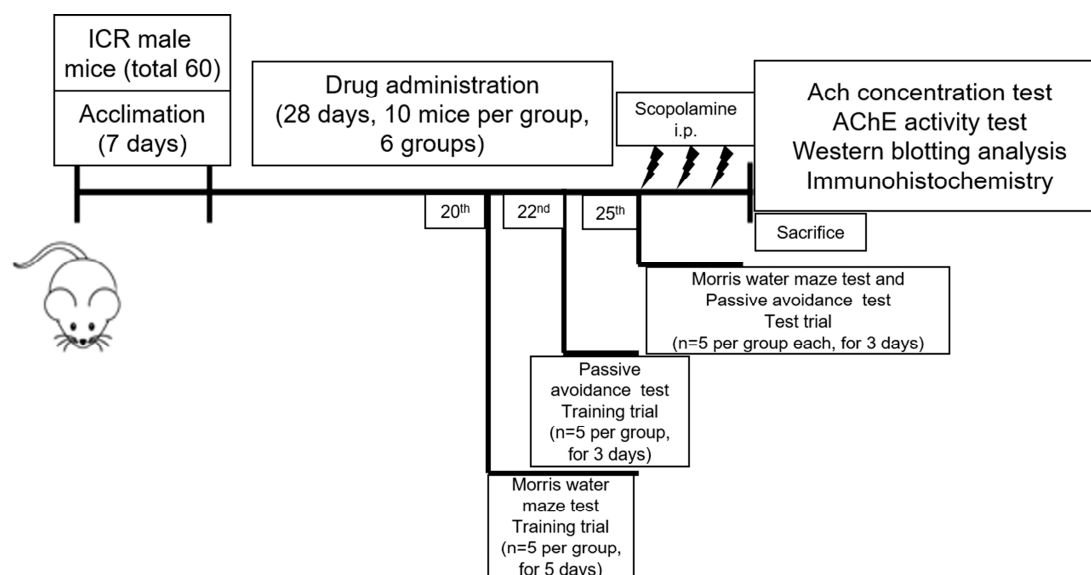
ICR male mice (total 60)

Acclimation (7 days)

Drug administration (28 days, 10 mice per group, 6 groups)

Scopolamine i.p.

Ach concentration test
AChE activity test
Western blotting analysis
Immunohistochemistry

20$^{th}$

22$^{nd}$

25$^{th}$

Sacrifice

Morris water maze test and Passive avoidance test
Test trial
(n=5 per group each, for 3 days)

Passive avoidance test
Training trial
(n=5 per group, for 3 days)

Morris water maze test
Training trial
(n=5 per group, for 5 days)